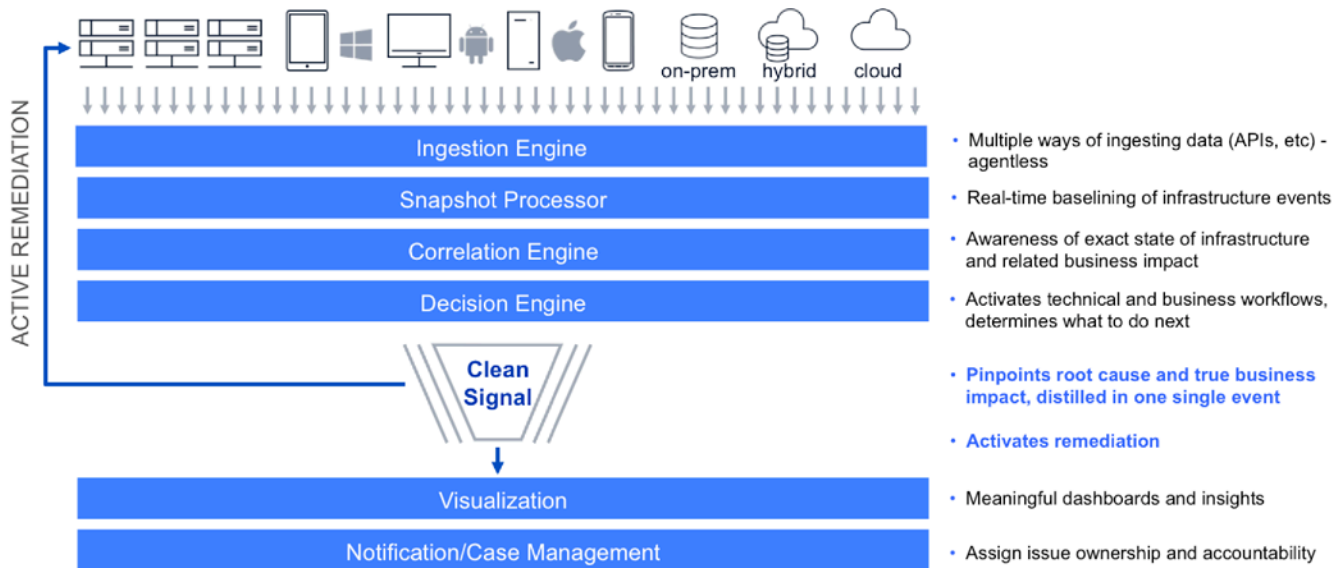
on-prem hybrid cloud

ACTIVE REMEDIATION

Ingestion Engine
Snapshot Processor
Correlation Engine
Decision Engine

Clean Signal

Visualization
Notification/Case Management

• Multiple ways of ingesting data (APIs, etc) - agentless
• Real-time baselining of infrastructure events
• Awareness of exact state of infrastructure and related business impact
• Activates technical and business workflows, determines what to do next
• Pinpoints root cause and true business impact, distilled in one single event
• Activates remediation
• Meaningful dashboards and insights
• Assign issue ownership and accountability